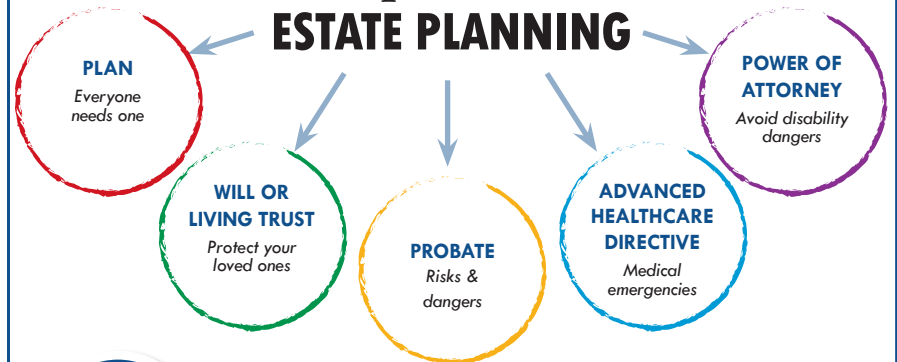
ESTATE PLANNING

PLAN
Everyone needs one

WILL OR LIVING TRUST
Protect your loved ones

PROBATE
Risks & dangers

ADVANCED HEALTHCARE DIRECTIVE
Medical emergencies

POWER OF ATTORNEY
Avoid disability dangers